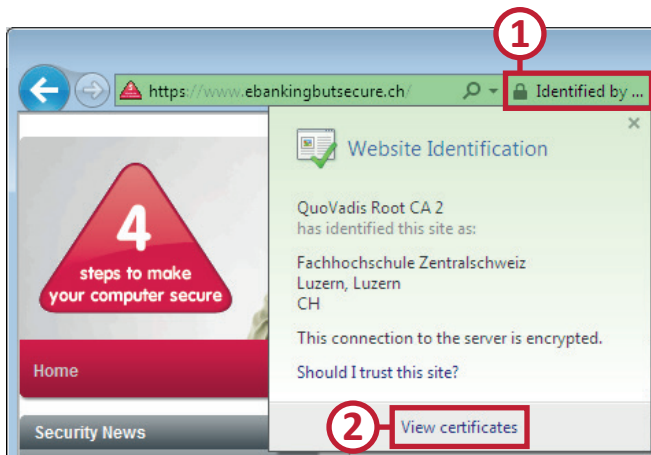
1

https://www.ebankingbutsecure.ch/

Identified by ...

4
steps to make your computer secure

Home

Security News

×

Website Identification

QuoVadis Root CA 2
has identified this site as:

Fachhochschule Zentralschweiz
Luzern, Luzern
CH

This connection to the server is encrypted.

Should I trust this site?

2

View certificates